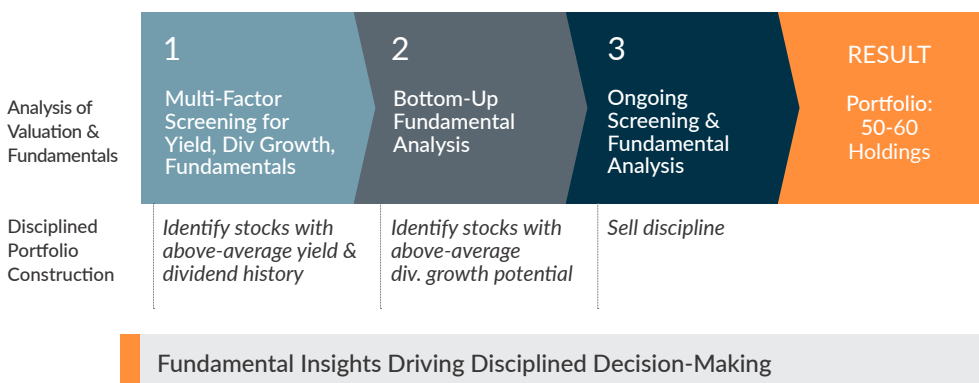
Analysis of Valuation & Fundamentals

1
Multi-Factor Screening for Yield, Div Growth, Fundamentals

2
Bottom-Up Fundamental Analysis

3
Ongoing Screening & Fundamental Analysis

RESULT
Portfolio: 50-60 Holdings

Disciplined Portfolio Construction

Identify stocks with above-average yield & dividend history

Identify stocks with above-average div. growth potential

Sell discipline

Fundamental Insights Driving Disciplined Decision-Making